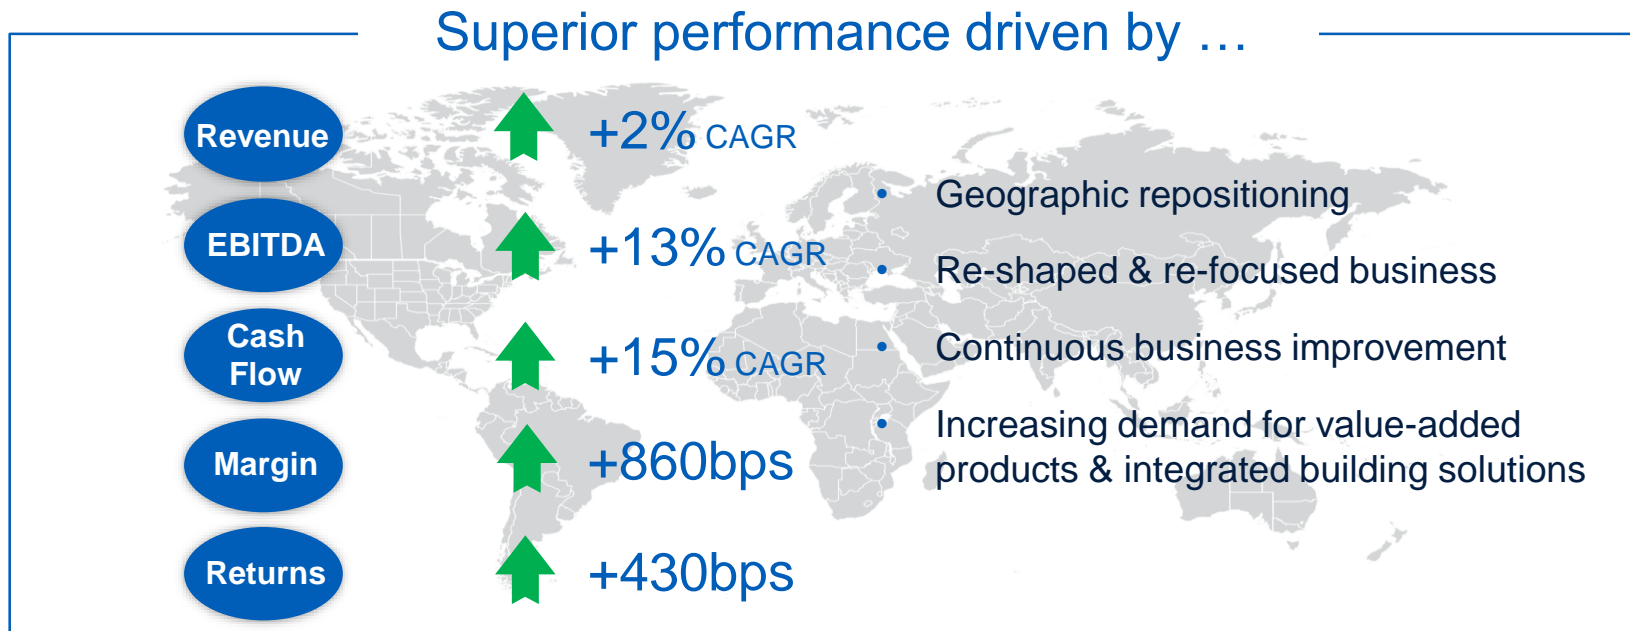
Superior performance driven by …

Revenue +2% CAGR

EBITDA +13% CAGR

Cash Flow +15% CAGR

Margin +860bps

Returns +430bps

- Geographic repositioning
- Re-shaped & re-focused business
- Continuous business improvement
- Increasing demand for value-added products & integrated building solutions